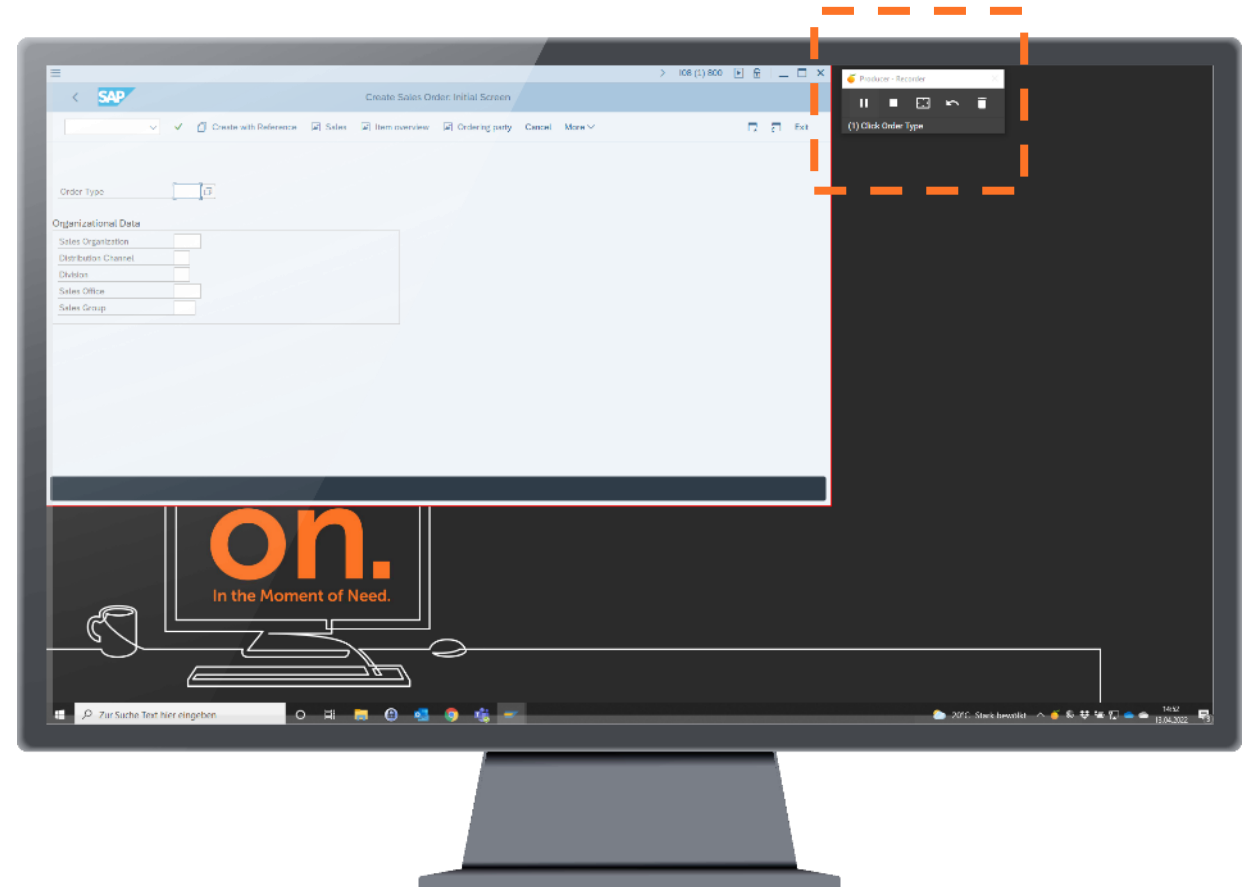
I08 (1) 800

SAP

Create Sales Order: Initial Screen

Create with Reference Sales Item overview Ordering party Cancel More

Exit

Order Type

Organizational Data

Sales Organization

Distribution Channel

Division

Sales Office

Sales Group

Producer - Recorder

(1) Click Order Type

on.

In the Moment of Need.

Zur Suche Text hier eingeben

20°C Stark bewölkt

14:42

13.04.2022